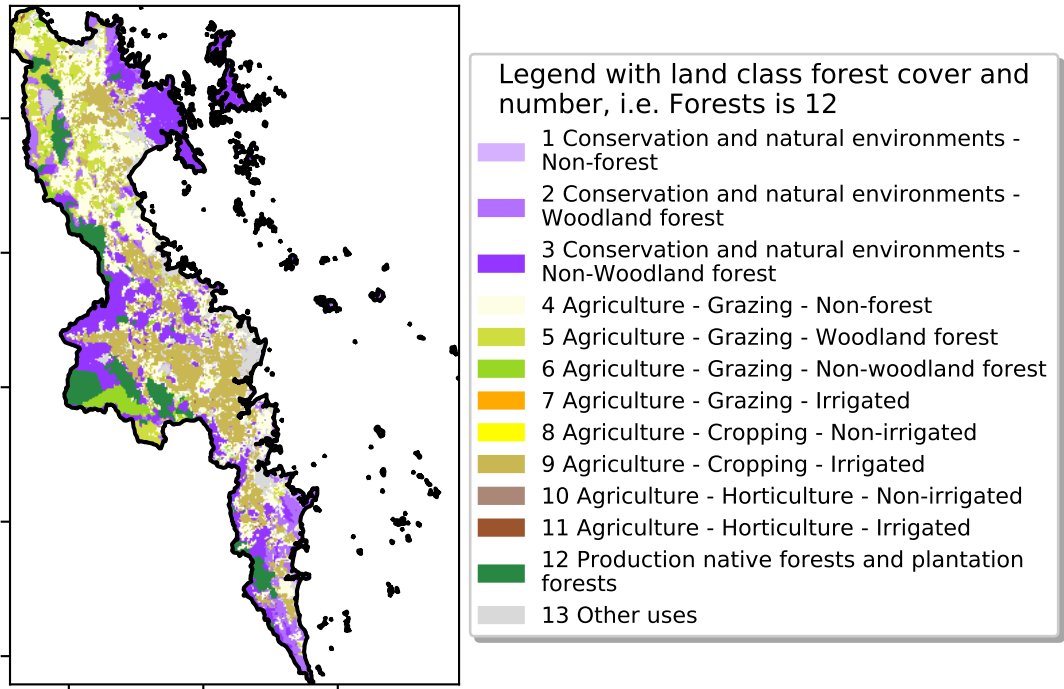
Legend with land class forest cover and number, i.e. Forests is 12

1 Conservation and natural environments - Non-forest
2 Conservation and natural environments - Woodland forest
3 Conservation and natural environments - Non-Woodland forest
4 Agriculture - Grazing - Non-forest
5 Agriculture - Grazing - Woodland forest
6 Agriculture - Grazing - Non-woodland forest
7 Agriculture - Grazing - Irrigated
8 Agriculture - Cropping - Non-irrigated
9 Agriculture - Cropping - Irrigated
10 Agriculture - Horticulture - Non-irrigated
11 Agriculture - Horticulture - Irrigated
12 Production native forests and plantation forests
13 Other uses